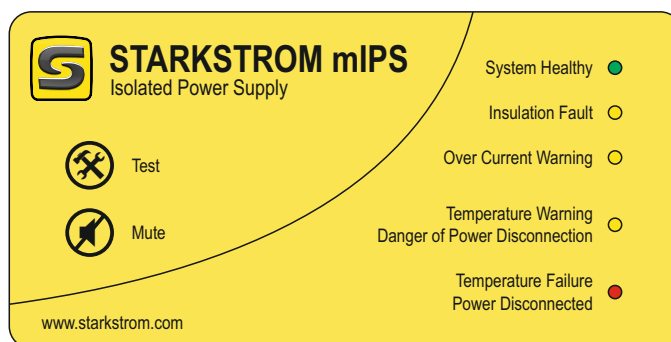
S

STARKSTROM mIPS
Isolated Power Supply

Test

Mute

www.starkstrom.com

System Healthy

Insulation Fault

Over Current Warning

Temperature Warning
Danger of Power Disconnection

Temperature Failure
Power Disconnected